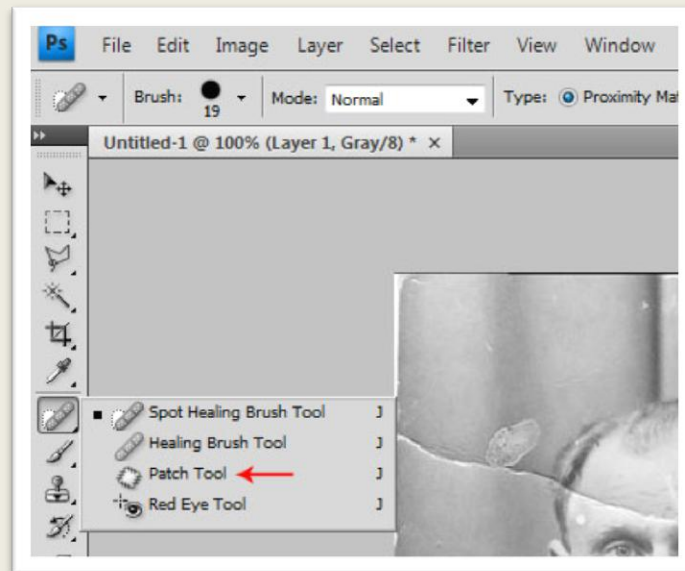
Ps File Edit Image Layer Select Filter View Window

Brush: 19 Mode: Normal Type: Proximity Ma

Untitled-1 @ 100% (Layer 1, Gray/8) * ×

Spot Healing Brush Tool J
Healing Brush Tool J
Patch Tool J
Red Eye Tool J